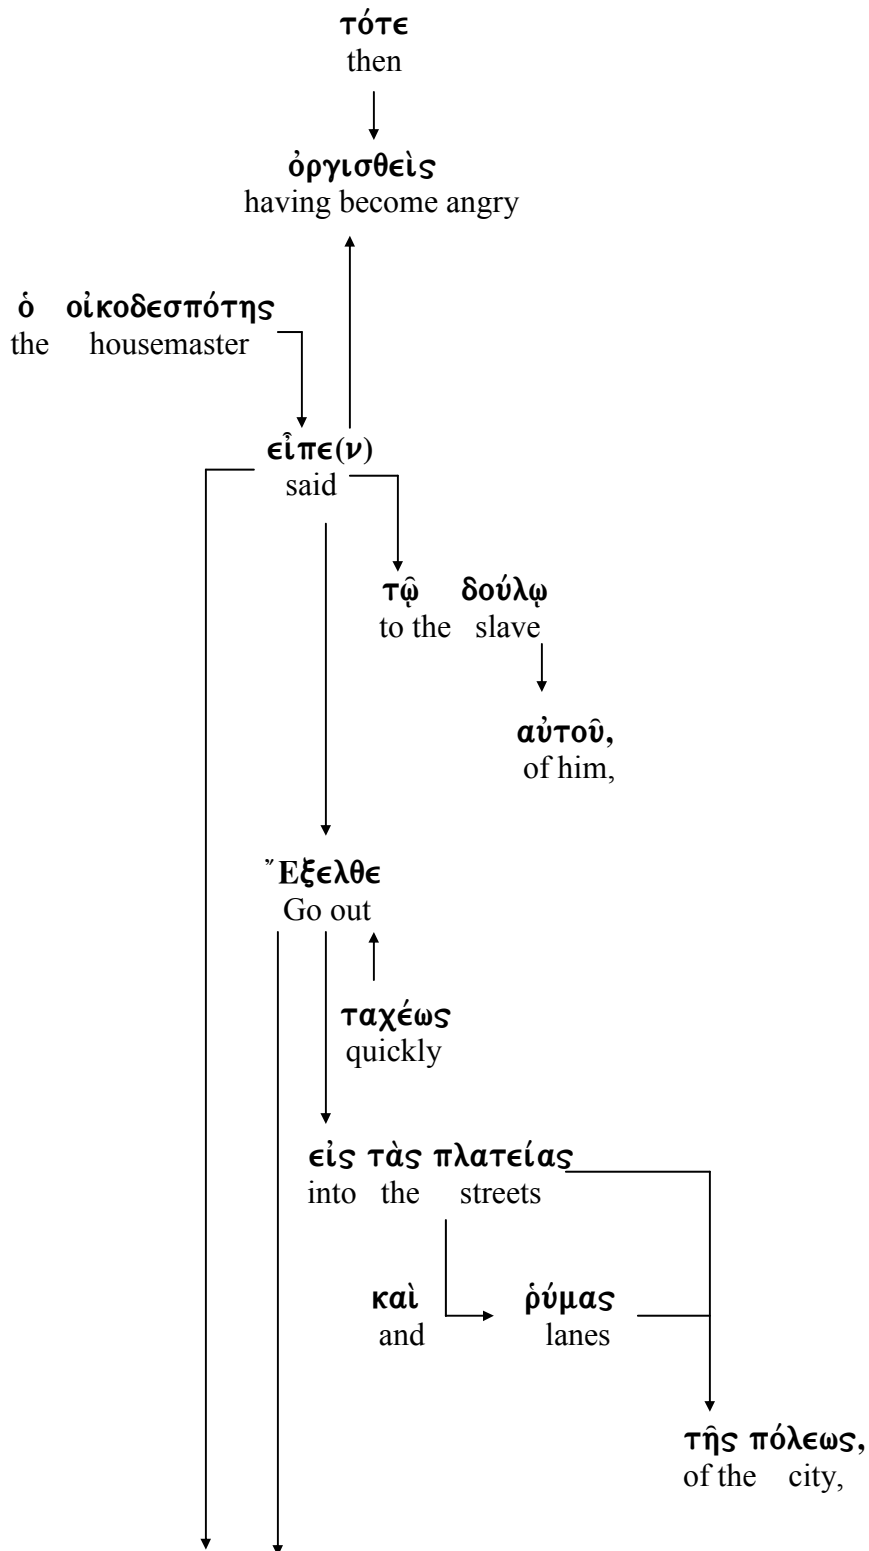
τότε
then

ὀργισθεὶς
having become angry

ὁ οἰκοδεσπότης
the housemaster

εἶπε(ν)
said

τῷ δούλῳ
to the slave

αὐτοῦ,
of him,

Ἔξελθε
Go out

ταχέως
quickly

εἰς τὰς πλατείας
into the streets

καὶ ῥύμας
and lanes

τῆς πόλεως,
of the city,